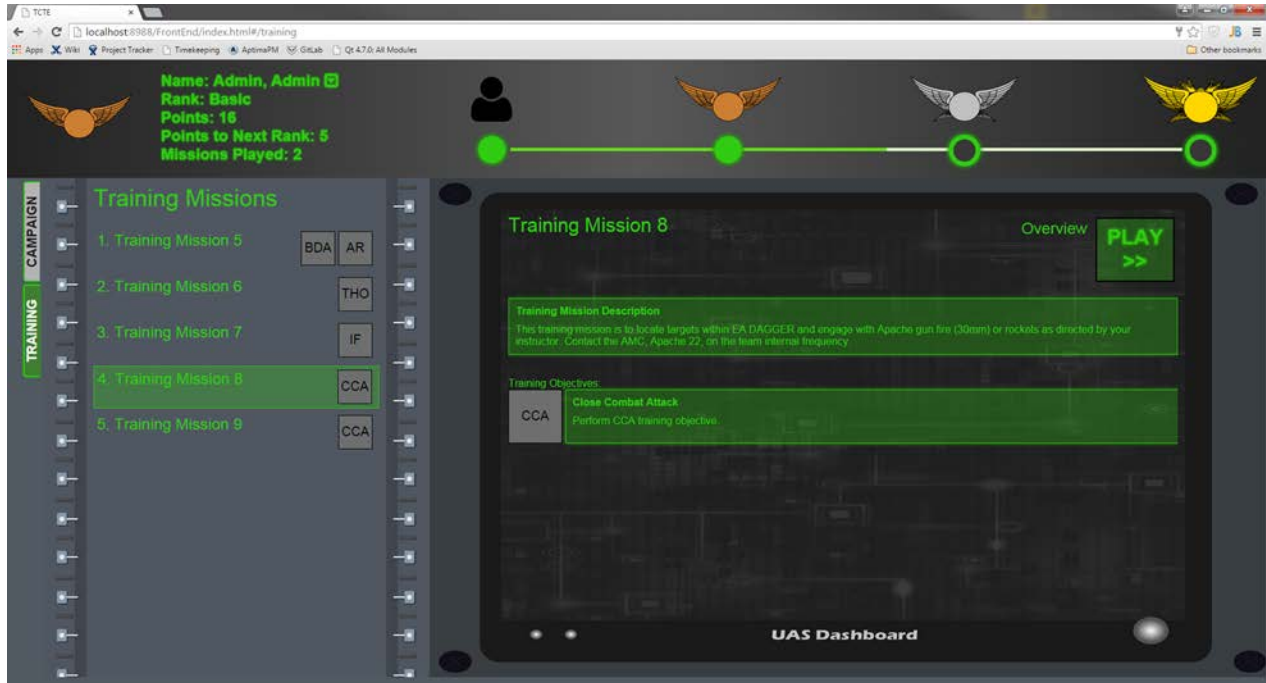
TCTE

localhost:8988/FrontEnd/index.html#/training

Apps Wiki Project Tracker Timekeeping AptimaPM GitLab Qt 4.7.0: All Modules

Other bookmarks

Name: Admin, Admin
Rank: Basic
Points: 16
Points to Next Rank: 5
Missions Played: 2

CAMPAIGN

TRAINING

Training Missions

1. Training Mission 5 BDA AR

2. Training Mission 6 THO

3. Training Mission 7 IF

4. Training Mission 8 CCA

5. Training Mission 9 CCA

Training Mission 8

Overview

PLAY >>

Training Mission Description

This training mission is to locate targets within EA DAGGER and engage with Apache gun fire (30mm) or rockets as directed by your instructor. Contact the AMC, Apache 22, on the team internal frequency

Training Objectives:

CCA

Close Combat Attack

Perform CCA training objective.

UAS Dashboard